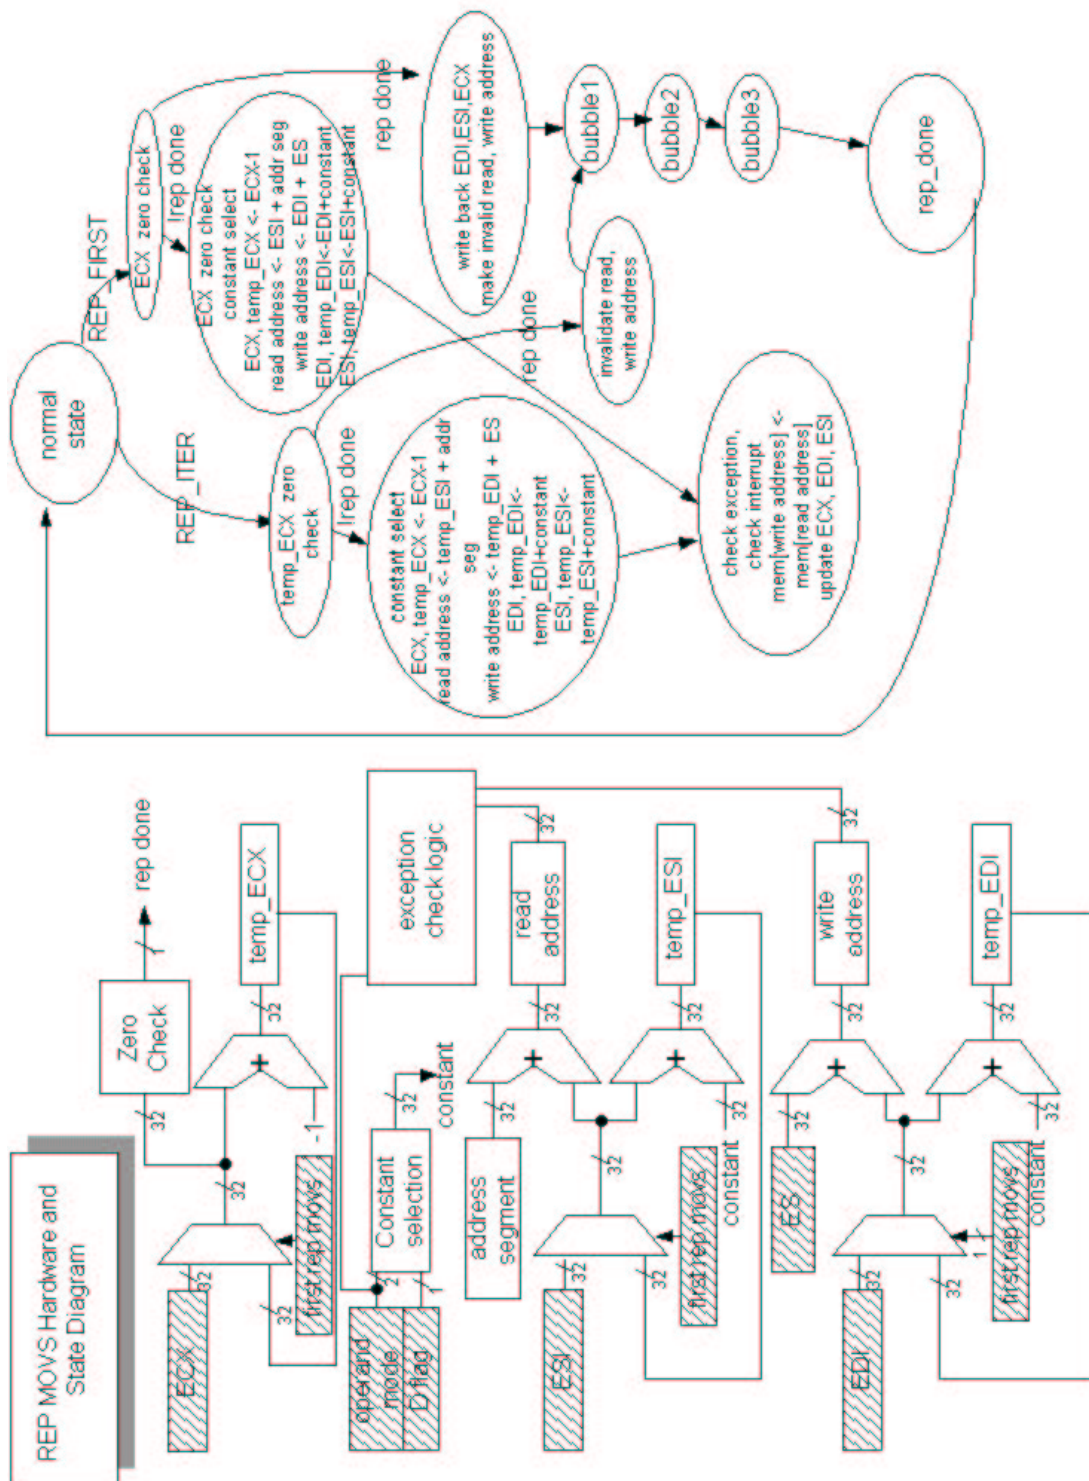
REP MOVS Hardware and State Diagram

ECX
first rep movs
32
32
32
-1
+
32
Zero Check
1
rep done
32
temp_ECX

operand mode
D flag
2
1
Constant selection
32
constant
exception check logic

address segment
32
+
32
read address
32
ESI
32
32
first rep movs
constant
32
+
32
temp_ESI

ES
32
+
32
write address
32
EDI
32
32
first rep movs
constant
1
32
+
32
temp_EDI

normal state
REP_FIRST
ECX zero check
!rep done
ECX zero check
constant select
ECX, temp_ECX <- ECX-1
read address <- ESI + addr seg
write address <- EDI + ES
EDI, temp_EDI<-EDI+constant
ESI, temp_ESI<-ESI+constant
rep done
write back EDI,ESI,ECX
make invalid read, write address
bubble1
bubble2
bubble3
rep_done
REP_ITER
temp_ECX zero check
!rep done
constant select
ECX, temp_ECX <- ECX-1
read address <- temp_ESI + addr seg
write address <- temp_EDI + ES
EDI, temp_EDI<-temp_EDI+constant
ESI, temp_ESI<-temp_ESI+constant
rep done
invalidate read, write address
check exception, check interrupt
mem[write address] <- mem[read address]
update ECX, EDI, ESI